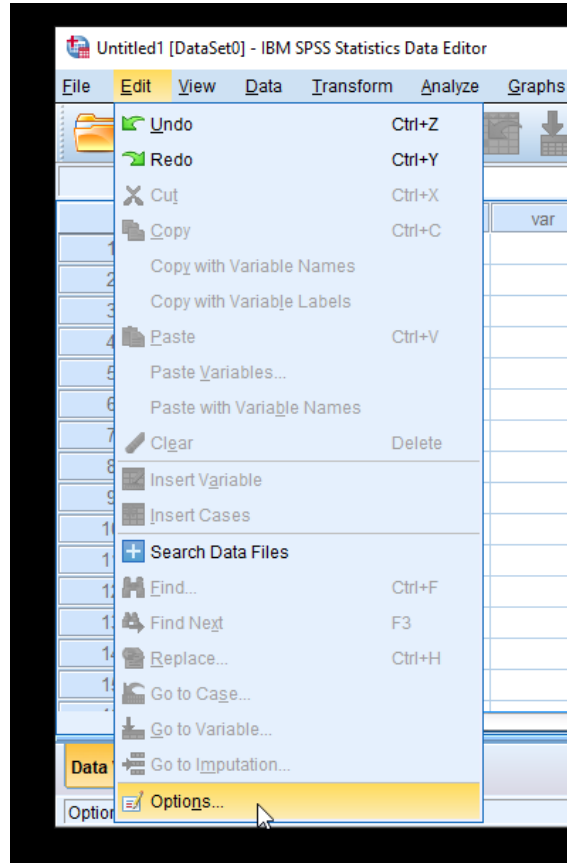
Untitled1 [DataSet0] - IBM SPSS Statistics Data Editor

File Edit View Data Transform Analyze Graphs

Undo Ctrl+Z
Redo Ctrl+Y
Cut Ctrl+X
Copy Ctrl+C
Copy with Variable Names
Copy with Variable Labels
Paste Ctrl+V
Paste Variables...
Paste with Variable Names
Clear Delete
Insert Variable
Insert Cases
Search Data Files
Find... Ctrl+F
Find Next F3
Replace... Ctrl+H
Go to Case...
Go to Variable...
Go to Imputation...
Options...

var

1
2
3
4
5
6
7
8
9
1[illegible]
1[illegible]
1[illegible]
1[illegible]
1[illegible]
1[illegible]

Data
Optior